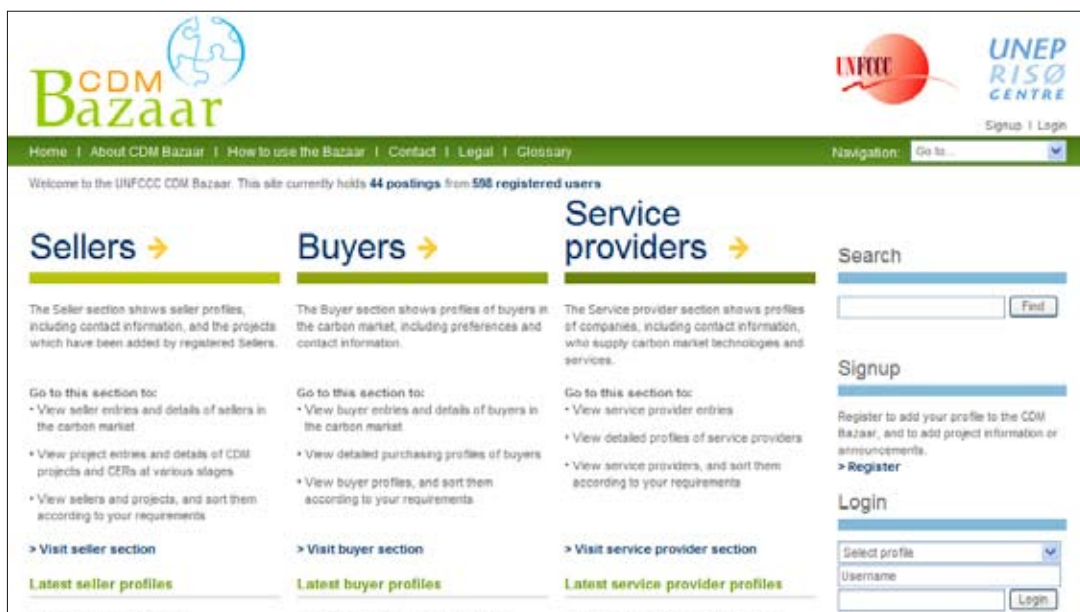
CDM Bazaar

UNFCCC

UNEP RISØ CENTRE

Signup | Login

Home | About CDM Bazaar | How to use the Bazaar | Contact | Legal | Glossary

Navigation: Go to...

Welcome to the UNFCCC CDM Bazaar. This site currently holds 44 postings from 598 registered users

Sellers →

The Seller section shows seller profiles, including contact information, and the projects which have been added by registered Sellers.

Go to this section to:
· View seller entries and details of sellers in the carbon market
· View project entries and details of CDM projects and CERs at various stages
· View sellers and projects, and sort them according to your requirements

> Visit seller section

Latest seller profiles

Buyers →

The Buyer section shows profiles of buyers in the carbon market, including preferences and contact information.

Go to this section to:
· View buyer entries and details of buyers in the carbon market
· View detailed purchasing profiles of buyers
· View buyer profiles, and sort them according to your requirements

> Visit buyer section

Latest buyer profiles

Service providers →

The Service provider section shows profiles of companies, including contact information, who supply carbon market technologies and services.

Go to this section to:
· View service provider entries
· View detailed profiles of service providers
· View service providers, and sort them according to your requirements

> Visit service provider section

Latest service provider profiles

Search

Find

Signup

Register to add your profile to the CDM Bazaar, and to add project information or announcements.
> Register

Login

Select profile

Username

Login